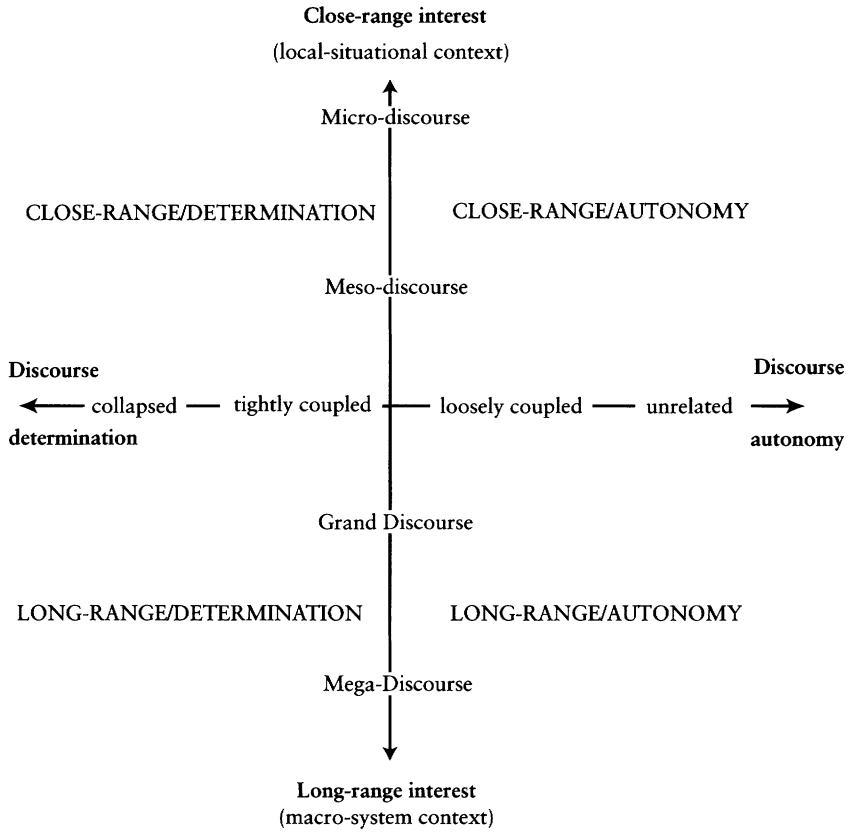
Close-range interest
(local-situational context)

Micro-discourse

CLOSE-RANGE/DETERMINATION

CLOSE-RANGE/AUTONOMY

Meso-discourse

Discourse determination

collapsed — tightly coupled — loosely coupled — unrelated

Discourse autonomy

Grand Discourse

LONG-RANGE/DETERMINATION

LONG-RANGE/AUTONOMY

Mega-Discourse

Long-range interest
(macro-system context)